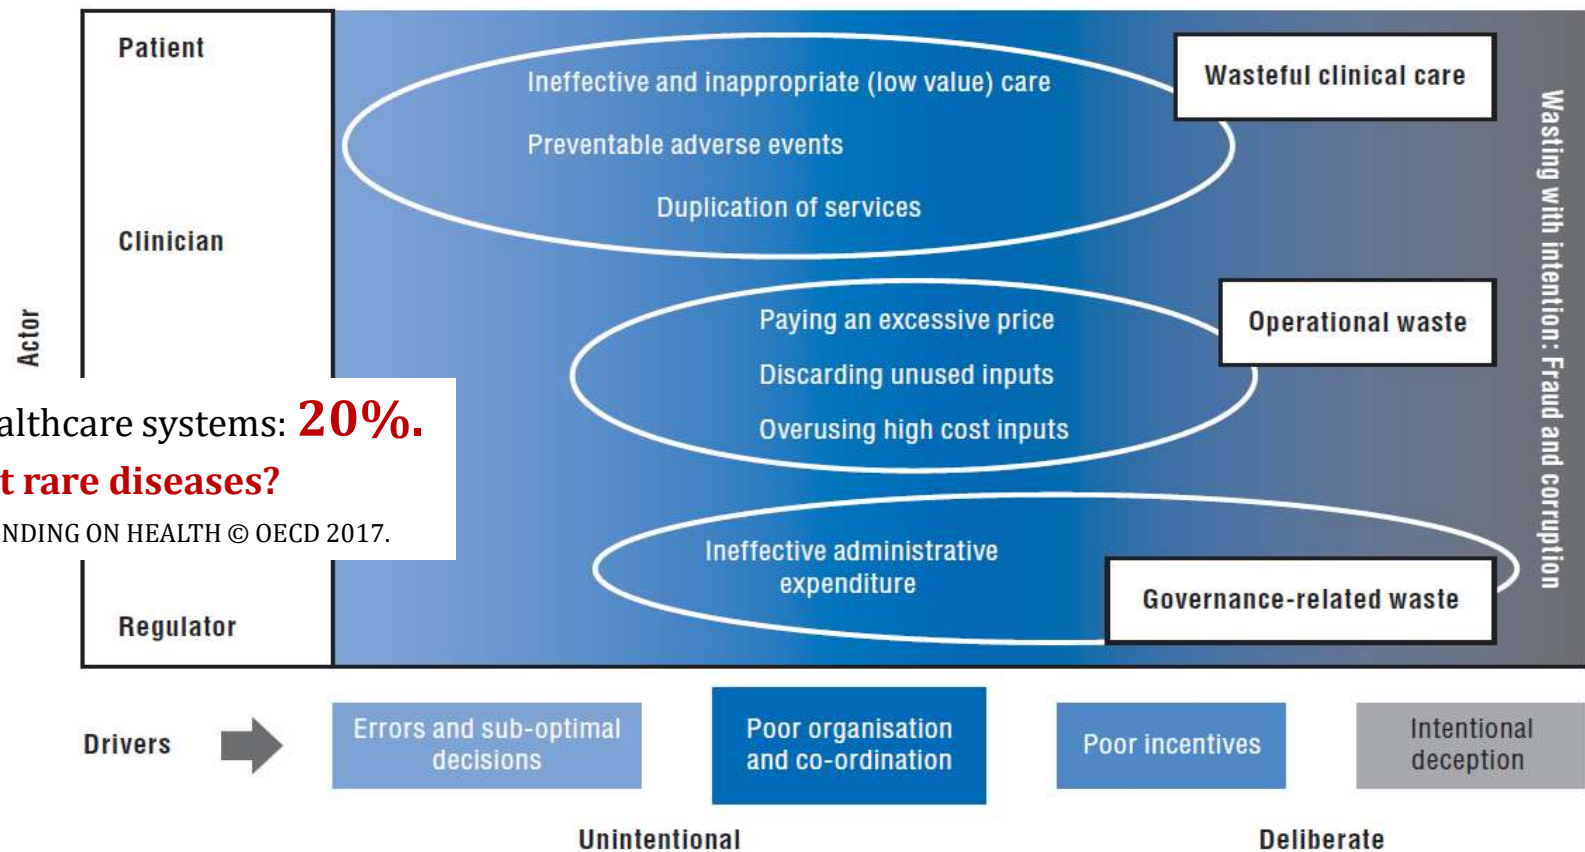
Actor

Patient

Clinician

Regulator

Ineffective and inappropriate (low value) care

Preventable adverse events

Duplication of services

Wasteful clinical care

Paying an excessive price

Discarding unused inputs

Overusing high cost inputs

Operational waste

Ineffective administrative expenditure

Governance-related waste

Wasting with intention: Fraud and corruption

althcare systems: 20%.

t rare diseases?

NDING ON HEALTH © OECD 2017.

Drivers

Errors and sub-optimal decisions

Poor organisation and co-ordination

Poor incentives

Intentional deception

Unintentional

Deliberate